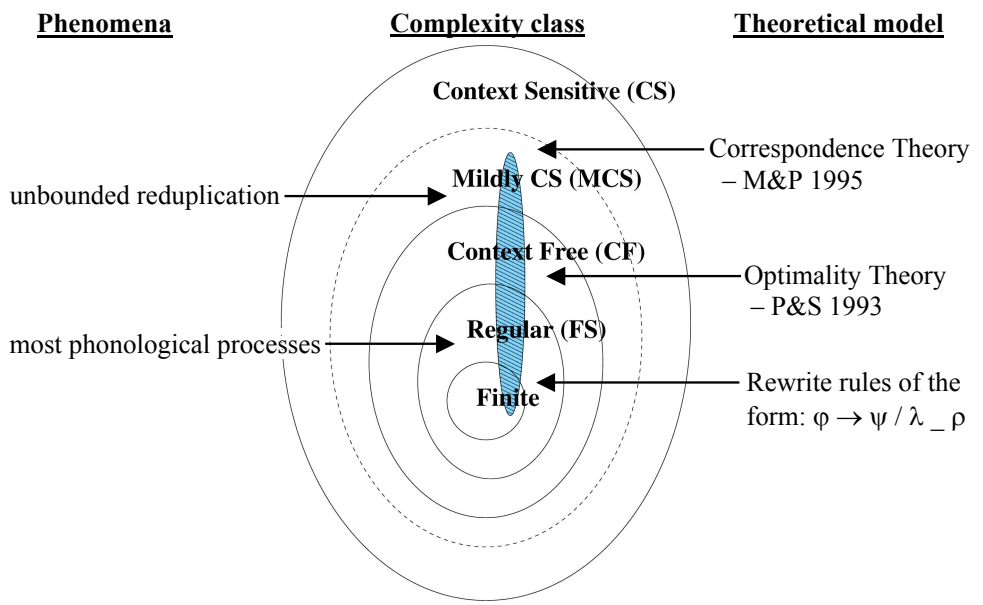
Phenomena

Complexity class

Theoretical model

Context Sensitive (CS)

Correspondence Theory – M&P 1995

unbounded reduplication

Mildly CS (MCS)

Context Free (CF)

Optimality Theory – P&S 1993

most phonological processes

Regular (FS)

Finite

Rewrite rules of the form: $\varphi \rightarrow \psi / \lambda \_ \rho$